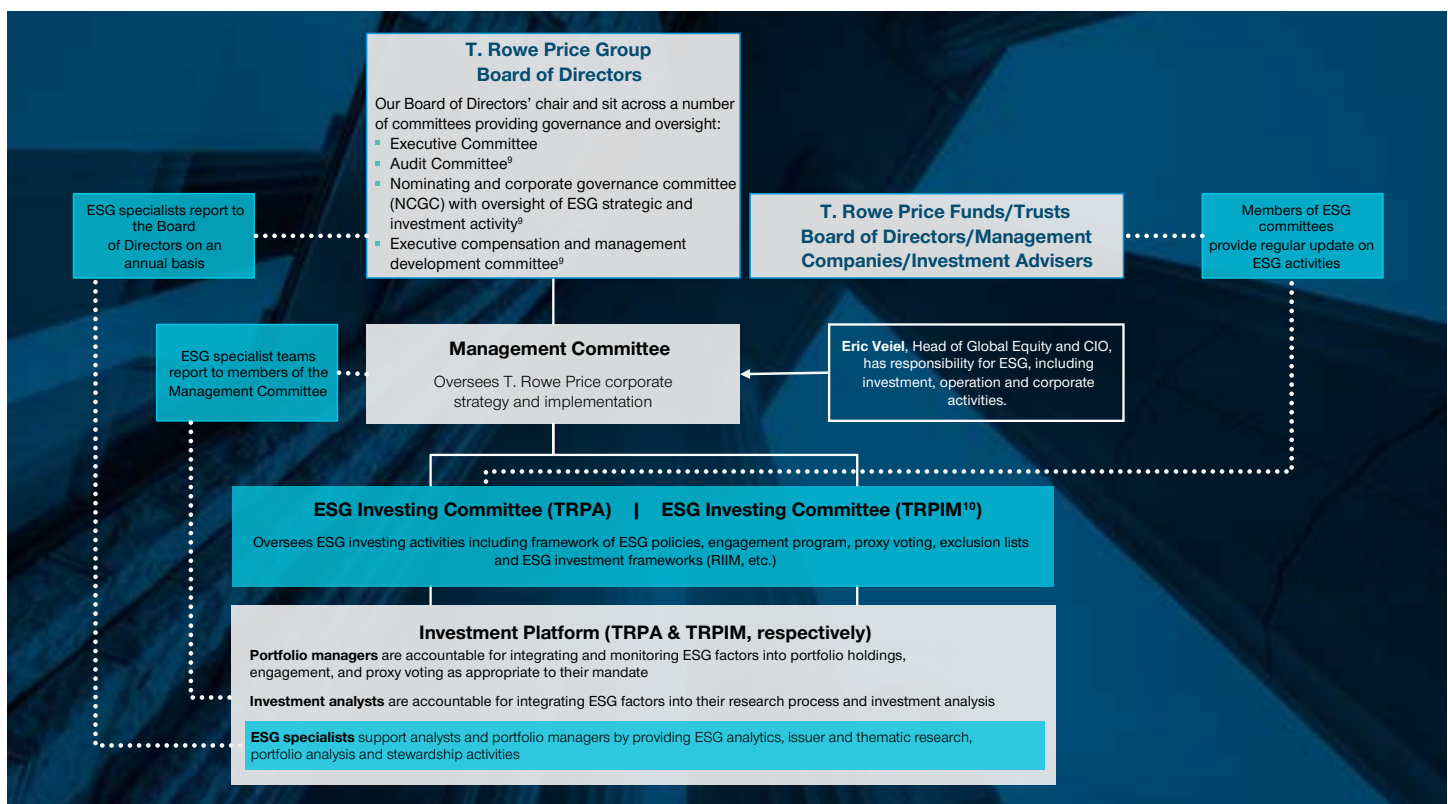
T. Rowe Price Group
Board of Directors

Our Board of Directors' chair and sit across a number of committees providing governance and oversight:
- Executive Committee
- Audit Committee$^9$
- Nominating and corporate governance committee (NCGC) with oversight of ESG strategic and investment activity$^9$
- Executive compensation and management development committee$^9$

ESG specialists report to the Board of Directors on an annual basis

T. Rowe Price Funds/Trusts Board of Directors/Management Companies/Investment Advisers

Members of ESG committees provide regular update on ESG activities

ESG specialist teams report to members of the Management Committee

Management Committee

Oversees T. Rowe Price corporate strategy and implementation

Eric Veiel, Head of Global Equity and CIO, has responsibility for ESG, including investment, operation and corporate activities.

ESG Investing Committee (TRPA) | ESG Investing Committee (TRPIM$^{10}$)

Oversees ESG investing activities including framework of ESG policies, engagement program, proxy voting, exclusion lists and ESG investment frameworks (RIIM, etc.)

Investment Platform (TRPA & TRPIM, respectively)

Portfolio managers are accountable for integrating and monitoring ESG factors into portfolio holdings, engagement, and proxy voting as appropriate to their mandate

Investment analysts are accountable for integrating ESG factors into their research process and investment analysis

ESG specialists support analysts and portfolio managers by providing ESG analytics, issuer and thematic research, portfolio analysis and stewardship activities